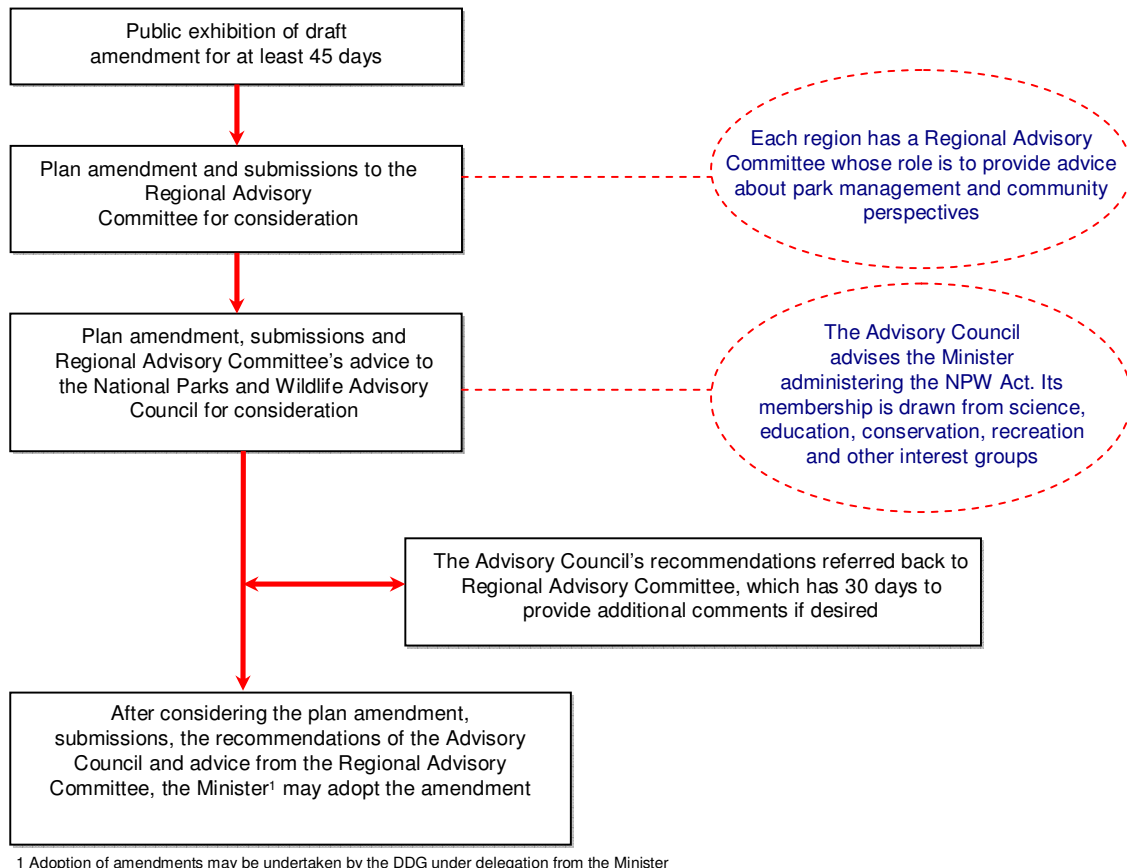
Public exhibition of draft amendment for at least 45 days

Plan amendment and submissions to the Regional Advisory Committee for consideration

Each region has a Regional Advisory Committee whose role is to provide advice about park management and community perspectives

Plan amendment, submissions and Regional Advisory Committee's advice to the National Parks and Wildlife Advisory Council for consideration

The Advisory Council advises the Minister administering the NPW Act. Its membership is drawn from science, education, conservation, recreation and other interest groups

The Advisory Council's recommendations referred back to Regional Advisory Committee, which has 30 days to provide additional comments if desired

After considering the plan amendment, submissions, the recommendations of the Advisory Council and advice from the Regional Advisory Committee, the Minister$^1$ may adopt the amendment

1 Adoption of amendments may be undertaken by the DDG under delegation from the Minister